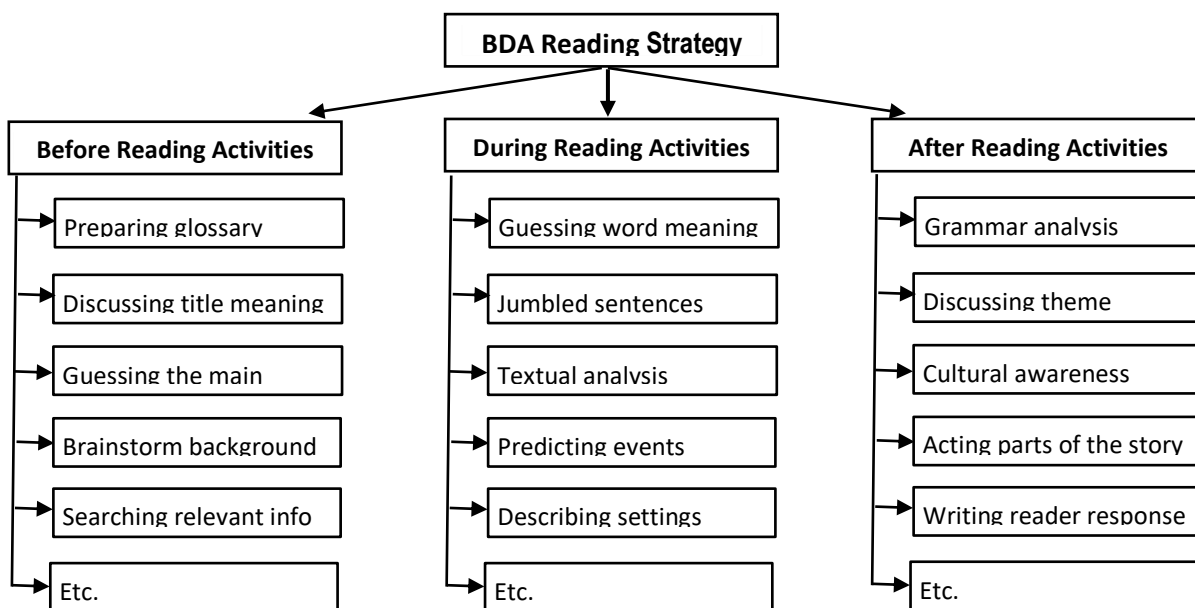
BDA Reading Strategy

Before Reading Activities

Preparing glossary

Discussing title meaning

Guessing the main

Brainstorm background

Searching relevant info

Etc.

During Reading Activities

Guessing word meaning

Jumbled sentences

Textual analysis

Predicting events

Describing settings

Etc.

After Reading Activities

Grammar analysis

Discussing theme

Cultural awareness

Acting parts of the story

Writing reader response

Etc.